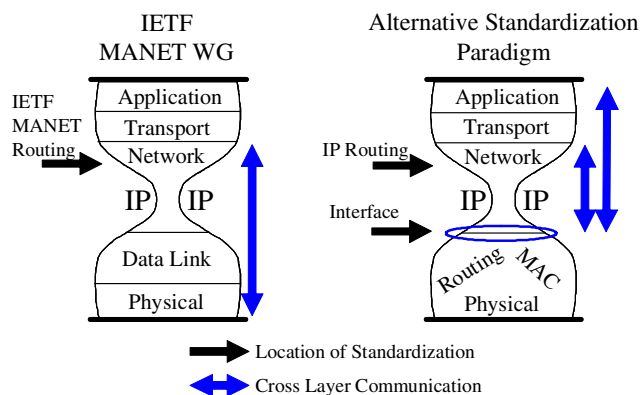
IETF
MANET WG

IETF
MANET
Routing

Application
Transport
Network
IP IP
Data Link
Physical

Alternative Standardization
Paradigm

IP Routing

Interface

Application
Transport
Network
IP IP
Routing MAC
Physical

Location of Standardization
Cross Layer Communication